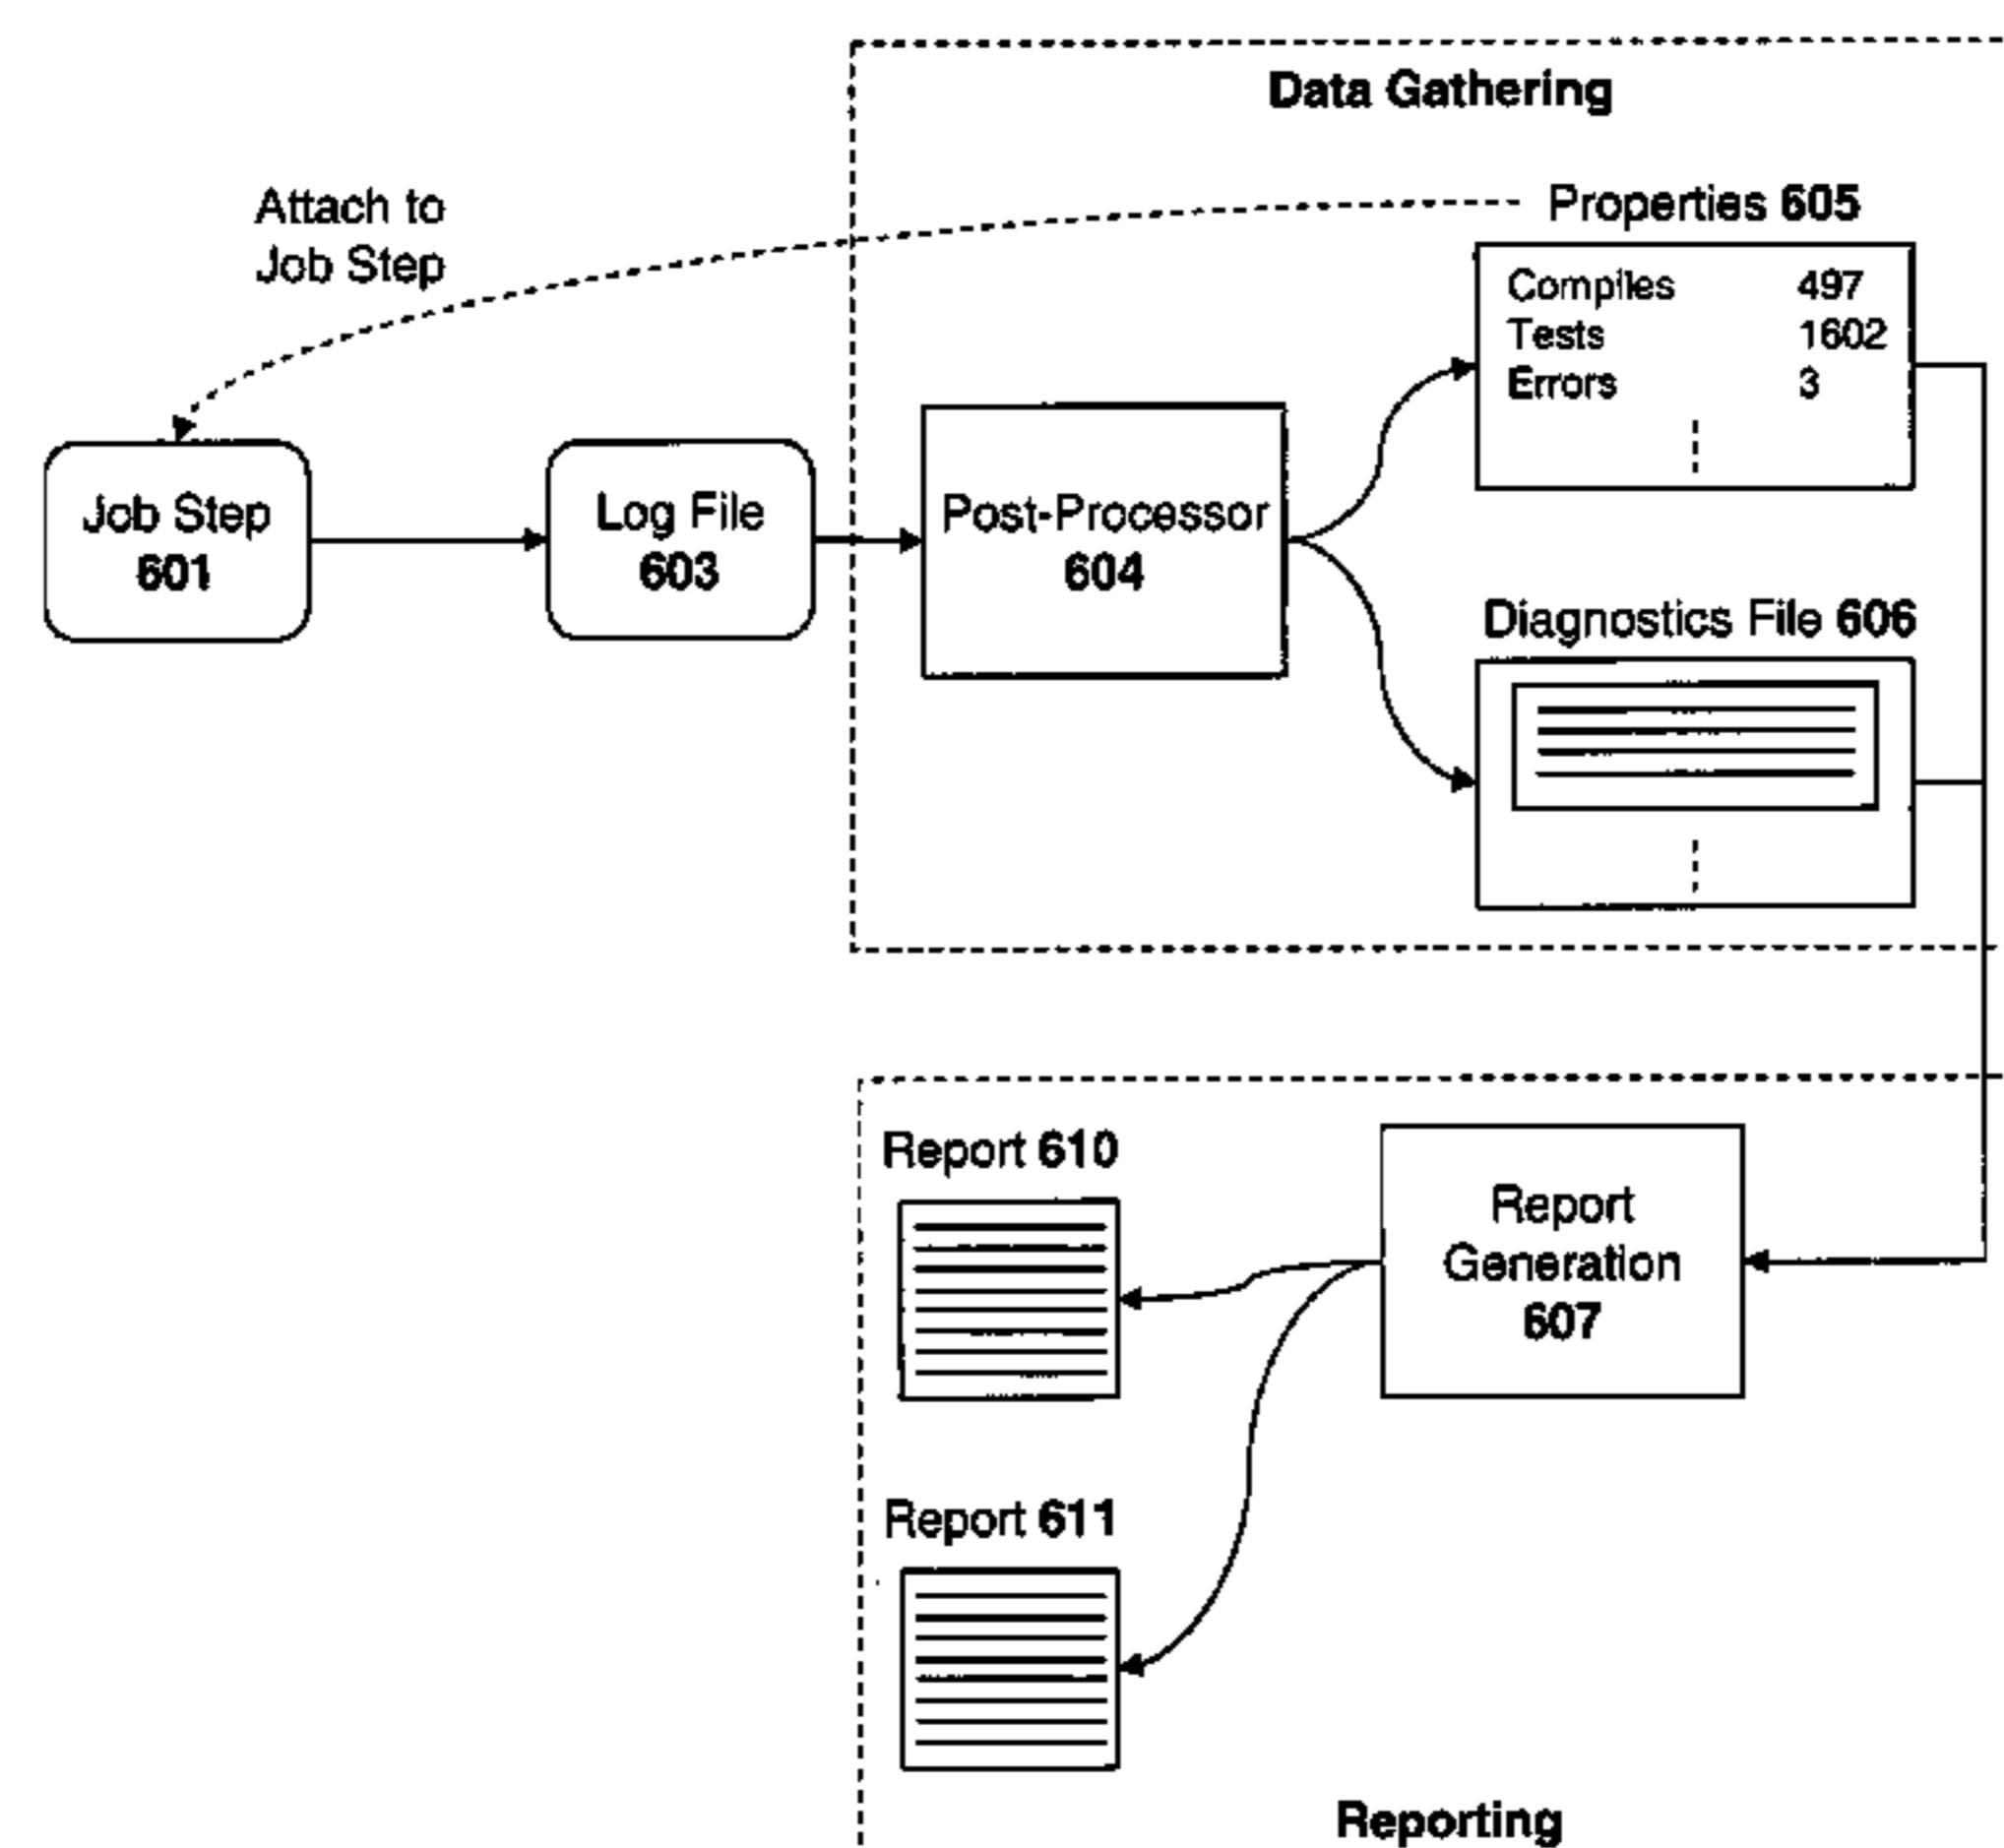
Data Gathering

Attach to Job Step

Properties 605

| Compiles | 497 |
|---|---|
| Tests | 1602 |
| Errors | 3 |

Job Step 601

Log File 603

Post-Processor 604

Diagnostics File 606

Report 610

Report Generation 607

Report 611

Reporting